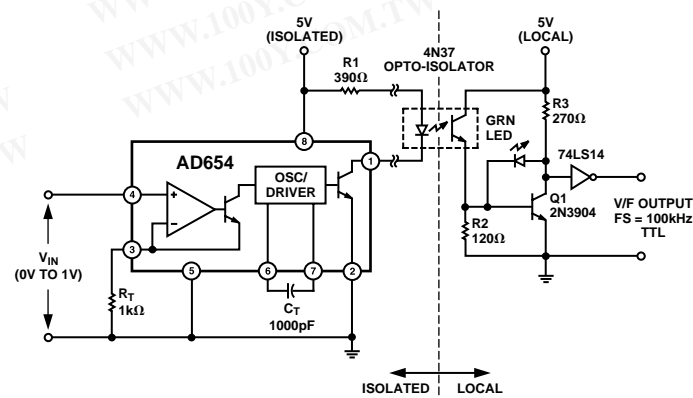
WWW.100Y.COM.TW
WWW.100Y.COM.TW

5V
(ISOLATED)

R1
390Ω

4N37
OPTO-ISOLATOR

5V
(LOCAL)

R3
270Ω

GRN
LED

74LS14

AD654

OSC/
DRIVER

8

4

3

1

5

6

7

2

+

–

Q1
2N3904

V/F OUTPUT
FS = 100kHz
TTL

$V_{IN}$
(0V TO 1V)

$R_T$
1kΩ

$C_T$
1000pF

R2
120Ω

ISOLATED

LOCAL